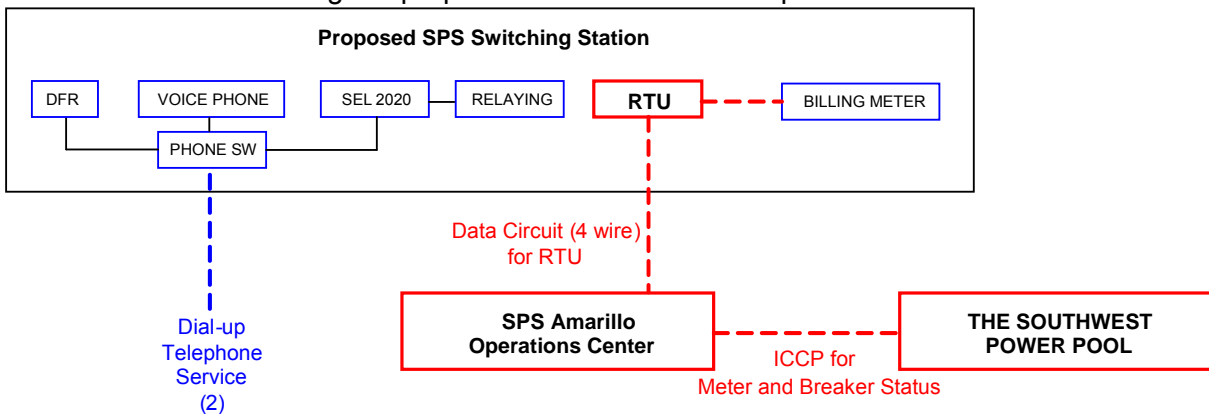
Proposed SPS Switching Station

DFR

VOICE PHONE

SEL 2020

RELAYING

RTU

BILLING METER

PHONE SW

Data Circuit (4 wire) for RTU

Dial-up Telephone Service (2)

SPS Amarillo Operations Center

THE SOUTHWEST POWER POOL

ICCP for Meter and Breaker Status